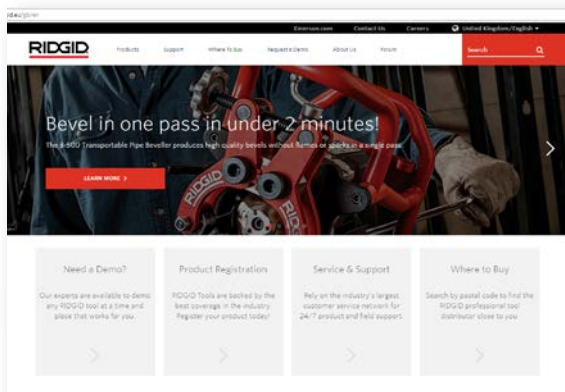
idex/gb/en

Emerson.com Contact Us Careers United Kingdom/English

RIDGID Products Support Where To Buy Request a Demo About Us Forum Search

Bevel in one pass in under 2 minutes!

The B-500 Transportable Pipe Beveller produces high quality bevels without flames or sparks in a single pass.

LEARN MORE >

RIDGID

Need a Demo?

Our experts are available to demo any RIDGID tool at a time and place that works for you.

Product Registration

RIDGID Tools are backed by the best coverage in the industry. Register your product today!

Service & Support

Rely on the industry's largest customer service network for 24/7 product and field support.

Where to Buy

Search by postal code to find the RIDGID professional tool distributor closest to you.